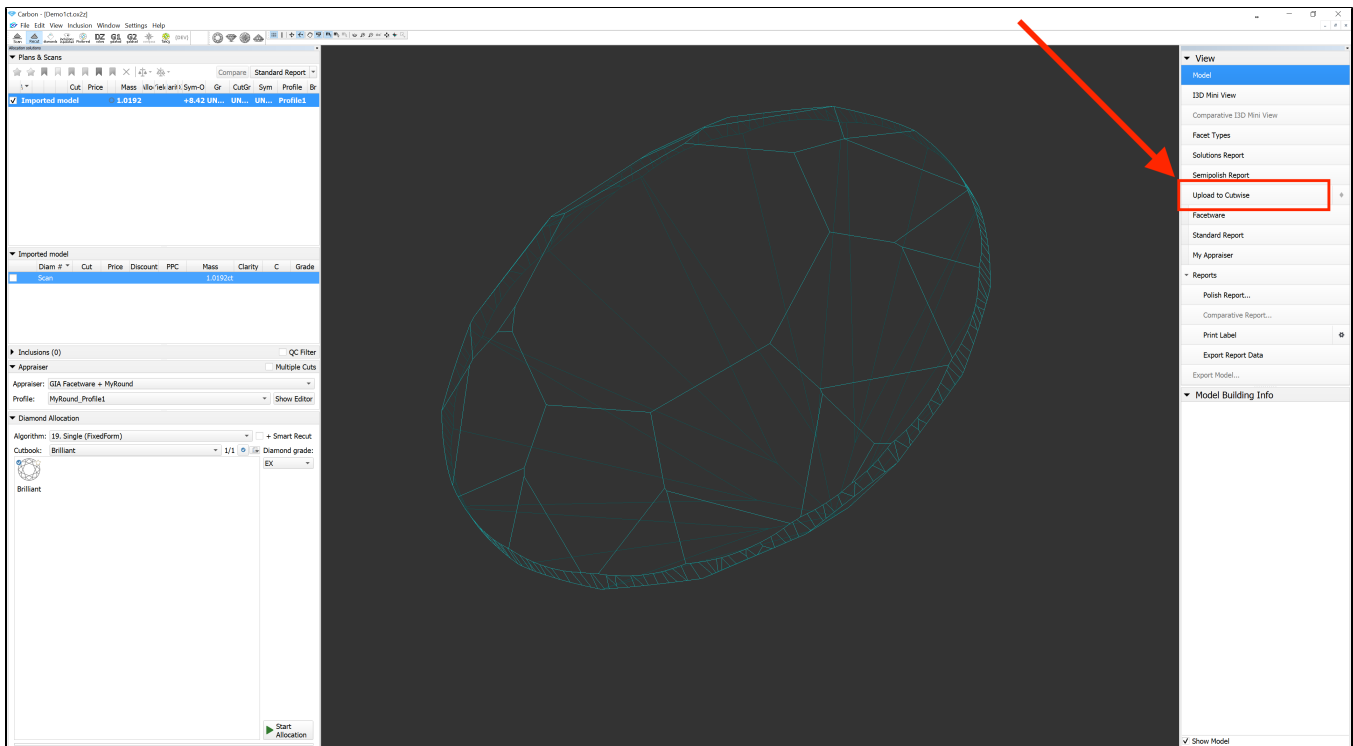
Carbon - [Demo1ct.ox2z]

File Edit View Inclusion Window Settings Help

Allocation solutions

Plans & Scans

Compare Standard Report

| \ | Cut | Price | Mass | Vio | Viek | ari | Sym-O | Gr | CutGr | Sym | Profile | Br |
|---|---|---|---|---|---|---|---|---|---|---|---|---|
| Imported model | | | 1.0192 | | | | +8.42 | UN... | UN... | UN... | Profile1 | |

Imported model

| Diam # | Cut | Price | Discount | PPC | Mass | Clarity | C | Grade |
|---|---|---|---|---|---|---|---|---|
| Scan | | | | | 1.0192ct | | | |

Inclusions (0)

QC Filter

Appraiser

Multiple Cuts

Appraiser: GIA Facetware + MyRound

Profile: MyRound_Profile1

Show Editor

Diamond Allocation

Algorithm: 19. Single (FixedForm)

+ Smart Recut

Cutbook: Brilliant

1/1

Diamond grade:

EX

Brilliant

Start Allocation

View

Model

I3D Mini View

Comparative I3D Mini View

Facet Types

Solutions Report

Semipolish Report

Upload to Cutwise

Facetware

Standard Report

My Appraiser

Reports

Polish Report...

Comparative Report...

Print Label

Export Report Data

Export Model...

Model Building Info

Show Model